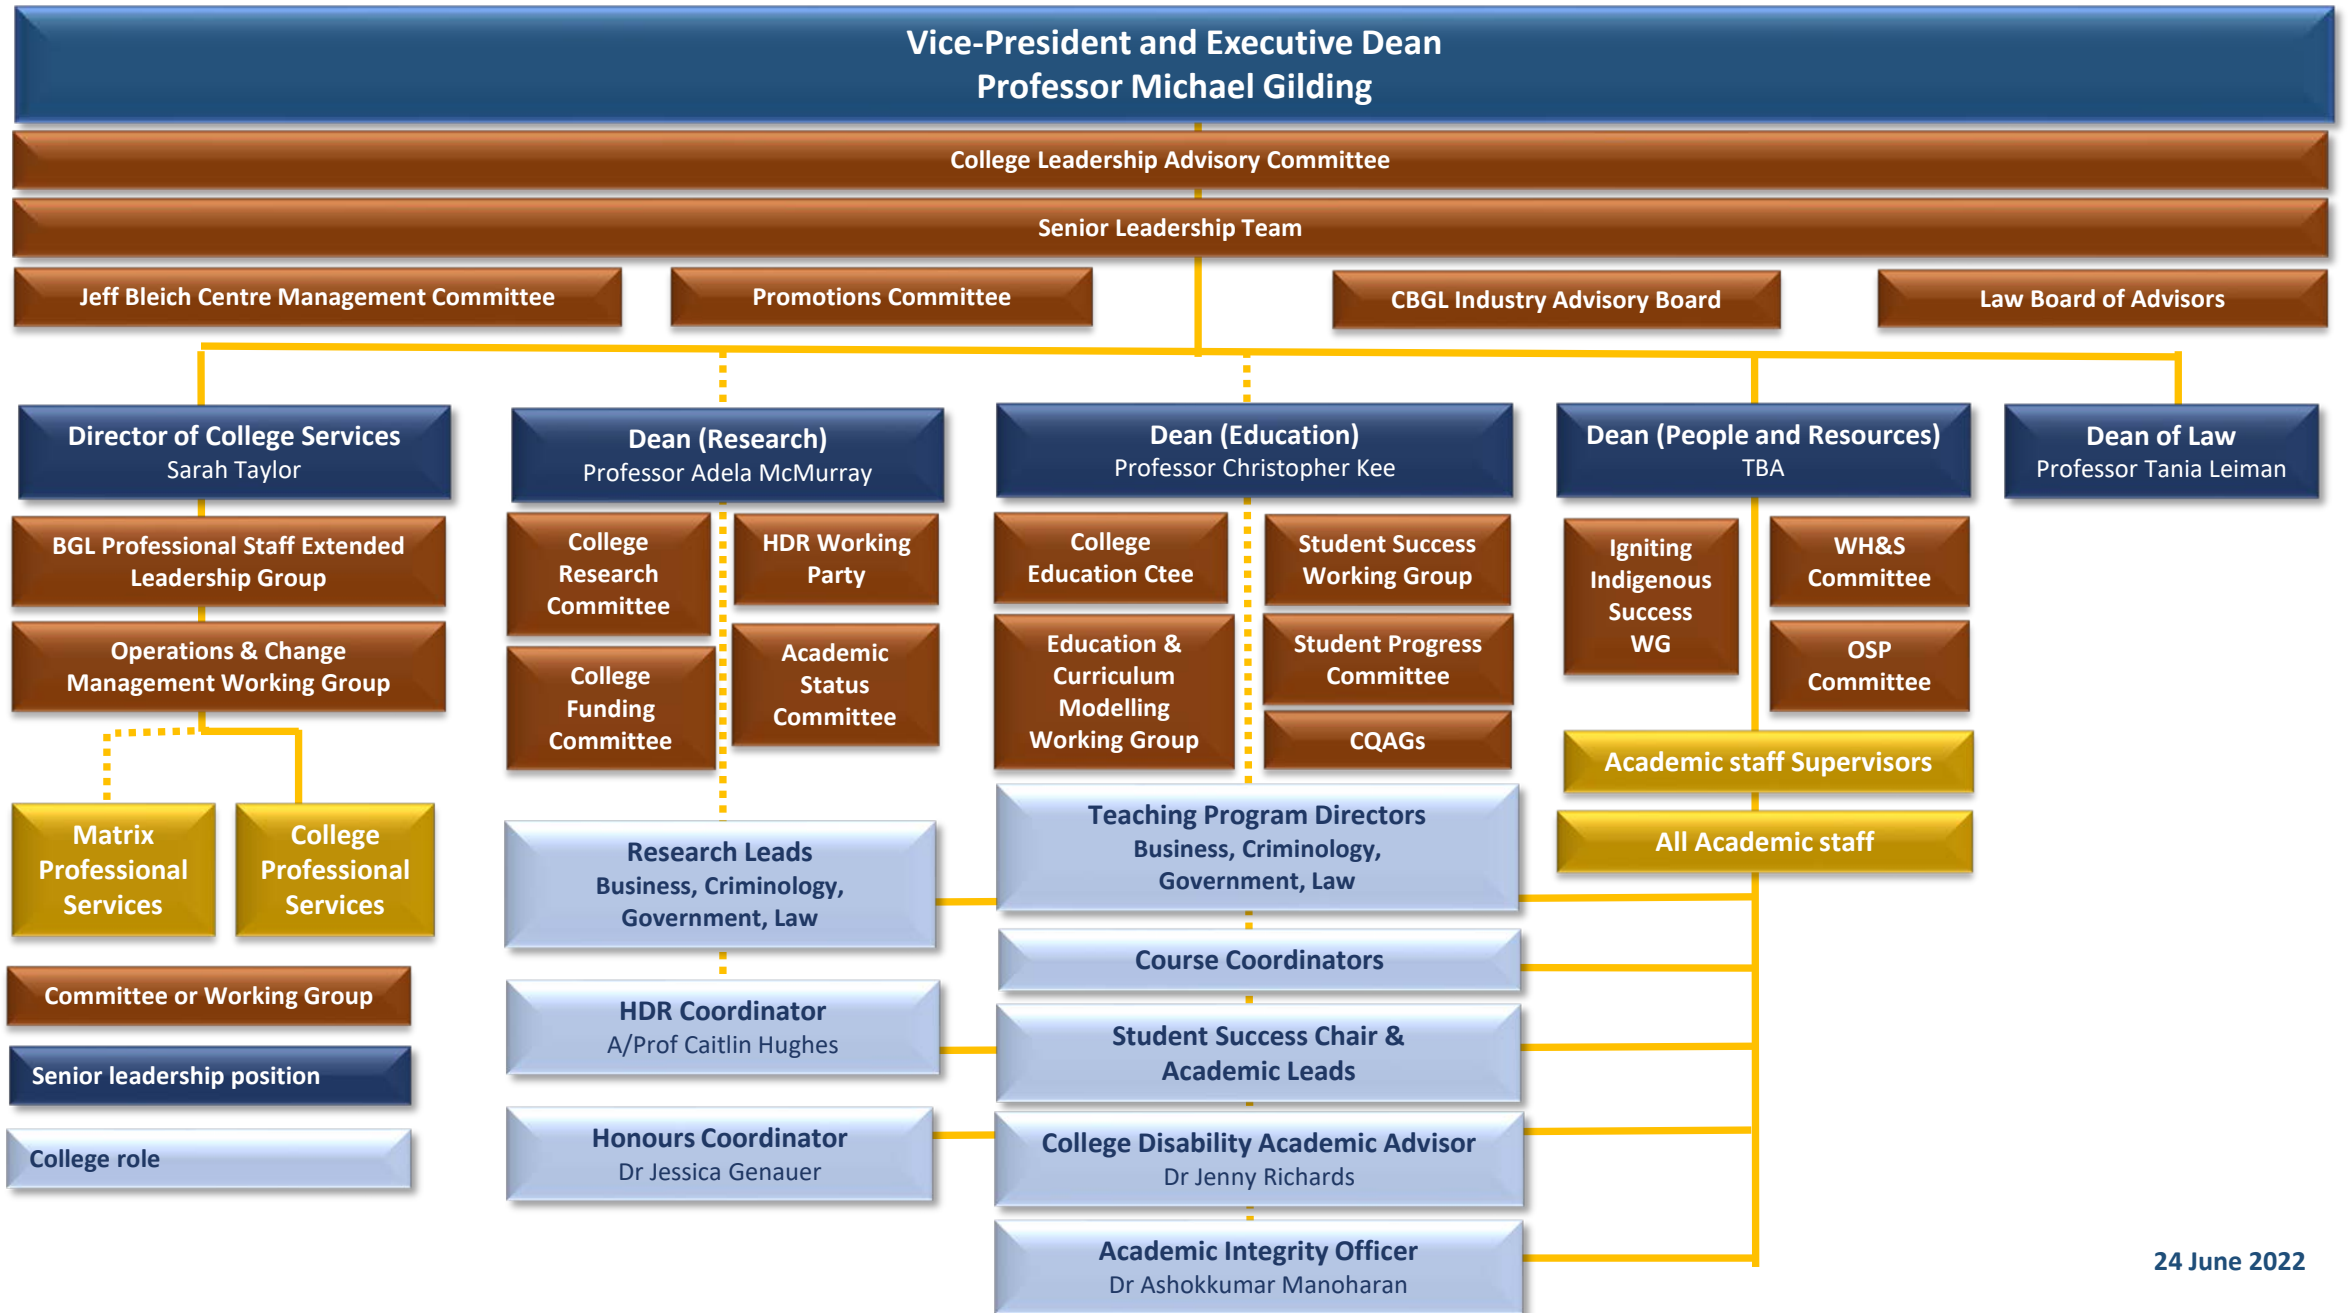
Vice-President and Executive Dean
Professor Michael Gilding

College Leadership Advisory Committee

Senior Leadership Team

Jeff Bleich Centre Management Committee

Promotions Committee

CBGL Industry Advisory Board

Law Board of Advisors

Director of College Services
Sarah Taylor

BGL Professional Staff Extended Leadership Group

Operations & Change Management Working Group

Matrix Professional Services

College Professional Services

Dean (Research)
Professor Adela McMurray

College Research Committee

HDR Working Party

College Funding Committee

Academic Status Committee

Research Leads
Business, Criminology, Government, Law

HDR Coordinator
A/Prof Caitlin Hughes

Honours Coordinator
Dr Jessica Genauer

Dean (Education)
Professor Christopher Kee

College Education Ctee

Student Success Working Group

Education & Curriculum Modelling Working Group

Student Progress Committee

CQAGs

Teaching Program Directors
Business, Criminology, Government, Law

Course Coordinators

Student Success Chair & Academic Leads

College Disability Academic Advisor
Dr Jenny Richards

Academic Integrity Officer
Dr Ashokkumar Manoharan

Dean (People and Resources)
TBA

Igniting Indigenous Success WG

WH&S Committee

OSP Committee

Academic staff Supervisors

All Academic staff

Dean of Law
Professor Tania Leiman

Committee or Working Group

Senior leadership position

College role

24 June 2022